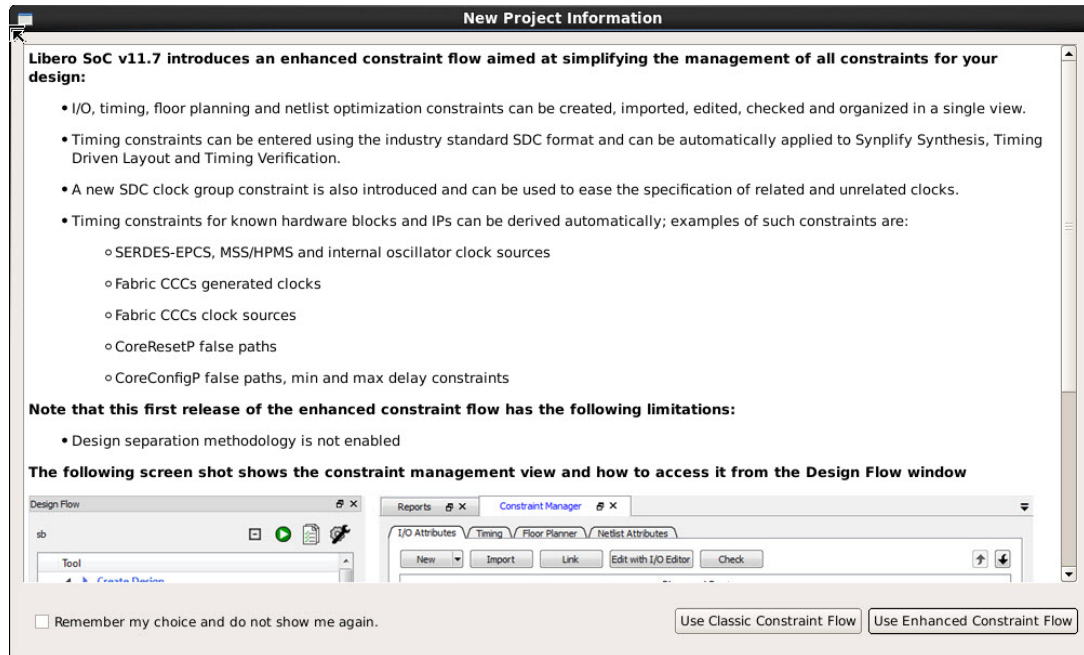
New Project Information

Libero SoC v11.7 introduces an enhanced constraint flow aimed at simplifying the management of all constraints for your design:

• I/O, timing, floor planning and netlist optimization constraints can be created, imported, edited, checked and organized in a single view.

• Timing constraints can be entered using the industry standard SDC format and can be automatically applied to Synplify Synthesis, Timing Driven Layout and Timing Verification.

• A new SDC clock group constraint is also introduced and can be used to ease the specification of related and unrelated clocks.

• Timing constraints for known hardware blocks and IPs can be derived automatically; examples of such constraints are:

◦ SERDES-EPCS, MSS/HPMS and internal oscillator clock sources

◦ Fabric CCCs generated clocks

◦ Fabric CCCs clock sources

◦ CoreResetP false paths

◦ CoreConfigP false paths, min and max delay constraints

Note that this first release of the enhanced constraint flow has the following limitations:

• Design separation methodology is not enabled

The following screen shot shows the constraint management view and how to access it from the Design Flow window

Design Flow
sb
Tool
Create Design
Reports
Constraint Manager
I/O Attributes
Timing
Floor Planner
Netlist Attributes
New
Import
Link
Edit with I/O Editor
Check

Remember my choice and do not show me again.

Use Classic Constraint Flow

Use Enhanced Constraint Flow